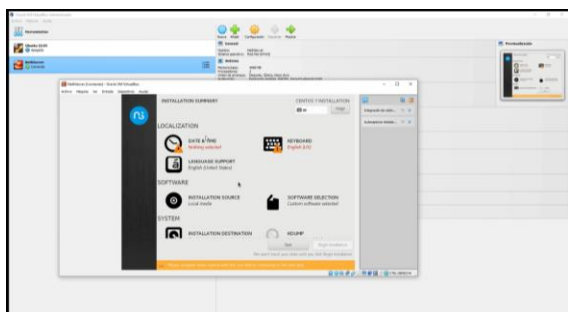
INSTALLATION SUMMARY

CENTOS 7 INSTALLATION

LOCALIZATION

DATE & TIME
Nothing selected

KEYBOARD
English (US)

LANGUAGE SUPPORT
English (United States)

SOFTWARE

INSTALLATION SOURCE
Local media

SOFTWARE SELECTION
Custom software selected

SYSTEM

INSTALLATION DESTINATION

KDUMP

Quit

Begin Installation

Herramientas

Ubuntu 22.04

Nethserver

Previsualización